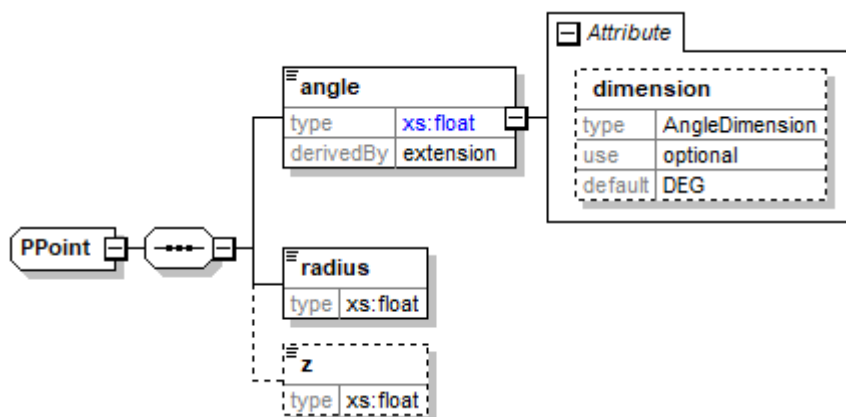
Attribute

dimension

| type | AngleDimension |
|---|---|
| use | optional |
| default | DEG |

angle

| type | xs:float |
|---|---|
| derivedBy | extension |

PPoint

radius

| type | xs:float |
|---|---|

z

| type | xs:float |
|---|---|